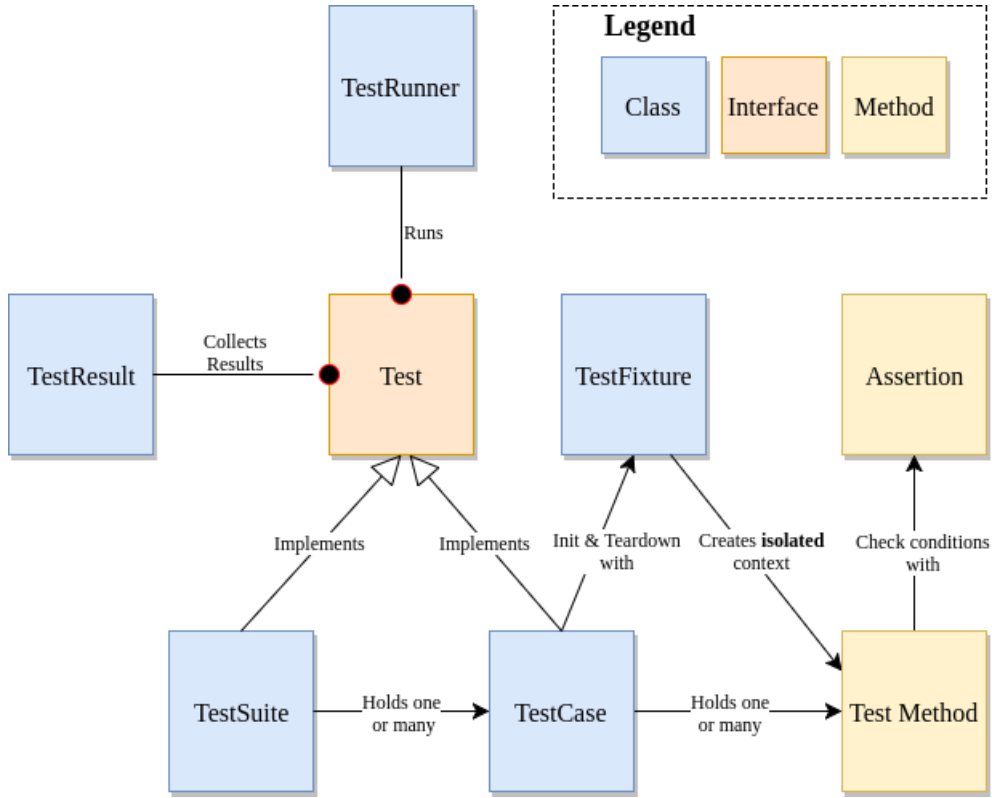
Legend

Class

Interface

Method

TestRunner

Runs

TestResult

Collects Results

Test

TestFixture

Assertion

Implements

Implements

Init & Teardown with

Creates **isolated** context

Check conditions with

TestSuite

Holds one or many

TestCase

Holds one or many

Test Method